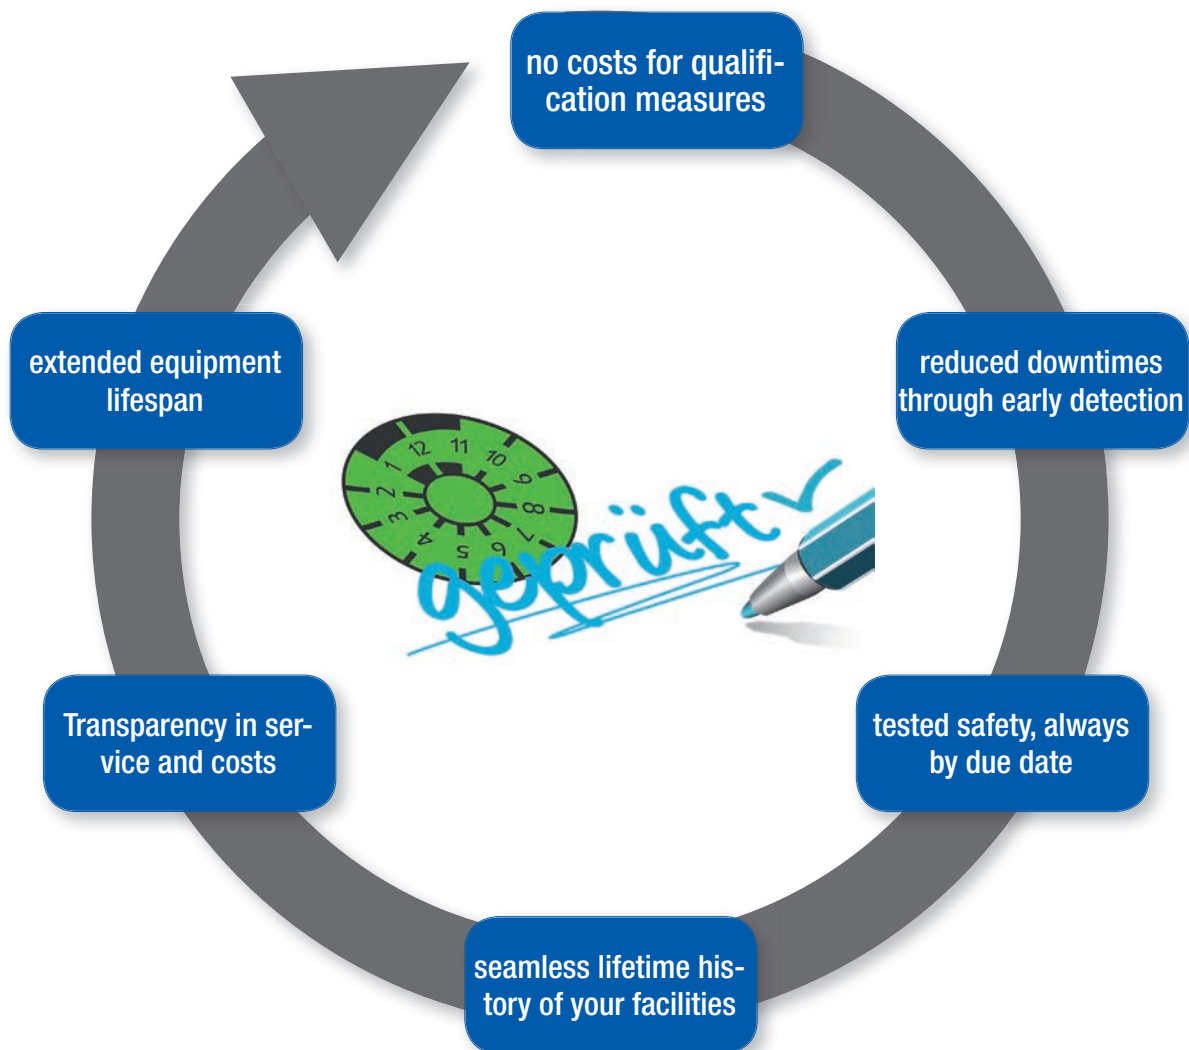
no costs for qualification measures

reduced downtimes through early detection

tested safety, always by due date

seamless lifetime history of your facilities

Transparency in service and costs

extended equipment lifespan

12 11 10 9 8 7 6 5 4 3 2 1

geprüft